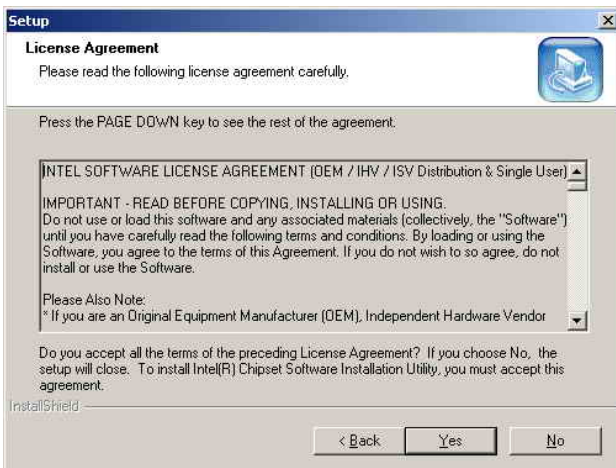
Setup

License Agreement

Please read the following license agreement carefully.

Press the PAGE DOWN key to see the rest of the agreement.

INTEL SOFTWARE LICENSE AGREEMENT (OEM / IHV / ISV Distribution & Single User)

IMPORTANT - READ BEFORE COPYING, INSTALLING OR USING.
Do not use or load this software and any associated materials (collectively, the "Software") until you have carefully read the following terms and conditions. By loading or using the Software, you agree to the terms of this Agreement. If you do not wish to so agree, do not install or use the Software.

Please Also Note:
* If you are an Original Equipment Manufacturer (OEM), Independent Hardware Vendor

Do you accept all the terms of the preceding License Agreement? If you choose No, the setup will close. To install Intel(R) Chipset Software Installation Utility, you must accept this agreement.

InstallShield

< Back
Yes
No